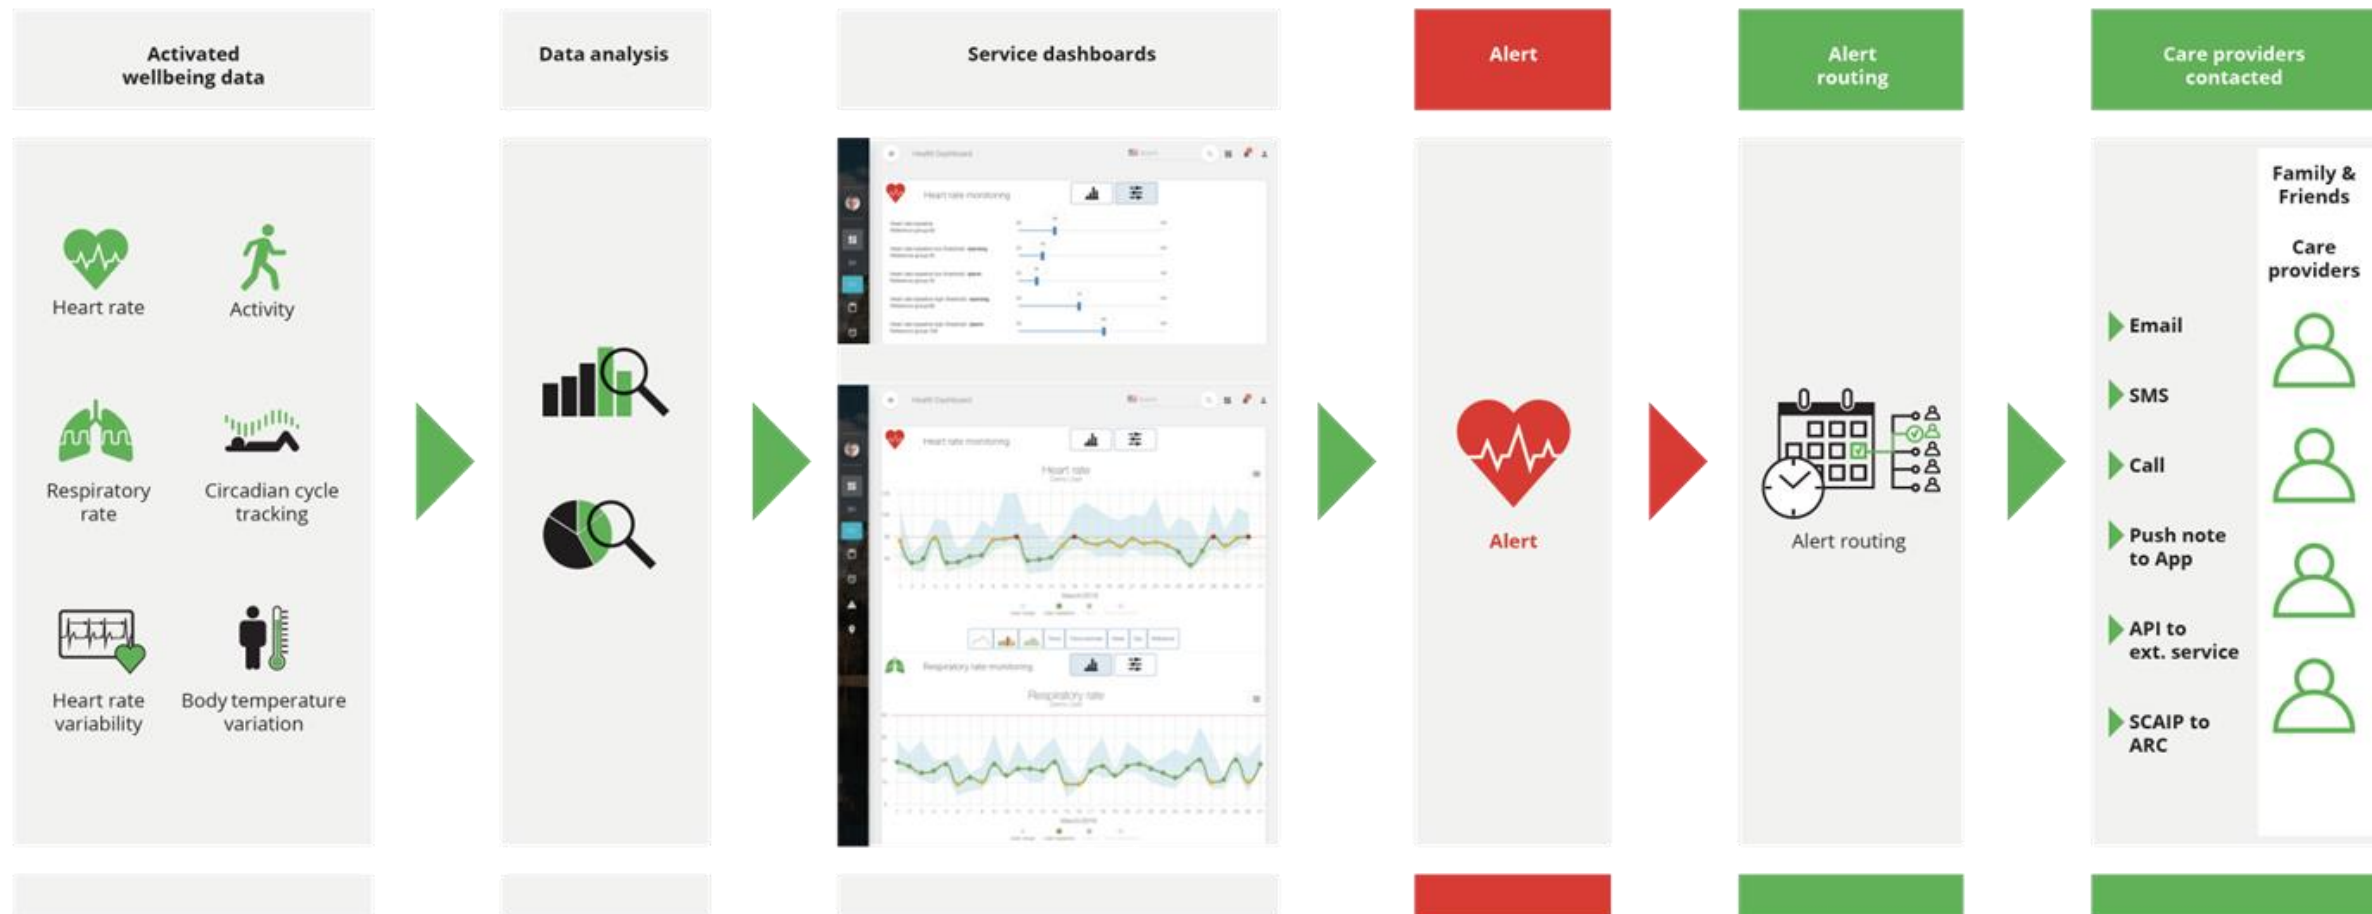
Activated wellbeing data

Data analysis

Service dashboards

Alert

Alert routing

Care providers contacted

Heart rate

Activity

Respiratory rate

Circadian cycle tracking

Heart rate variability

Body temperature variation

Heart rate monitoring

Heart rate

Respiratory rate monitoring

Respiratory rate

Alert

Alert routing

Family & Friends

Care providers

Email

SMS

Call

Push note to App

API to ext. service

SCAIP to ARC